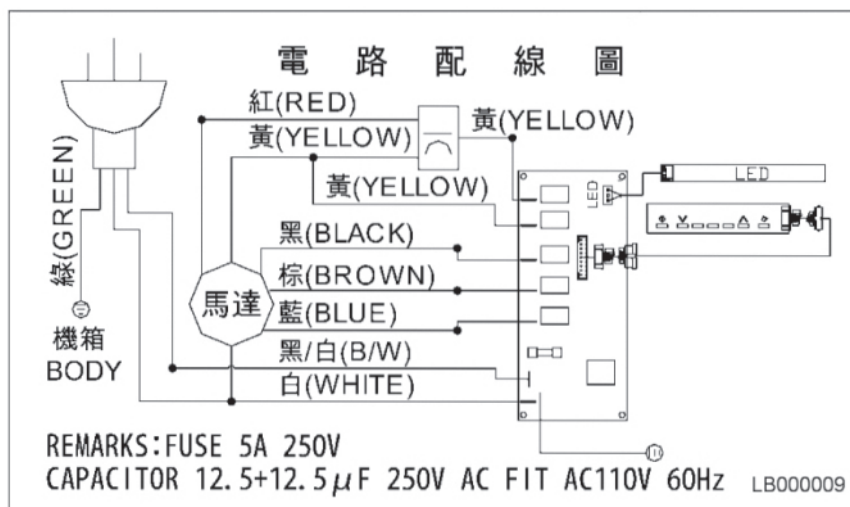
電 路 配 線 圖

綠(GREEN)

機箱
BODY

紅(RED)
黃(YELLOW)
黃(YELLOW)
黃(YELLOW)
黑(BLACK)
棕(BROWN)
馬達
藍(BLUE)
黑/白(B/W)
白(WHITE)

LED
LED

REMARKS:FUSE 5A 250V
CAPACITOR 12.5+12.5$\mu$F 250V AC FIT AC110V 60Hz

LB000009